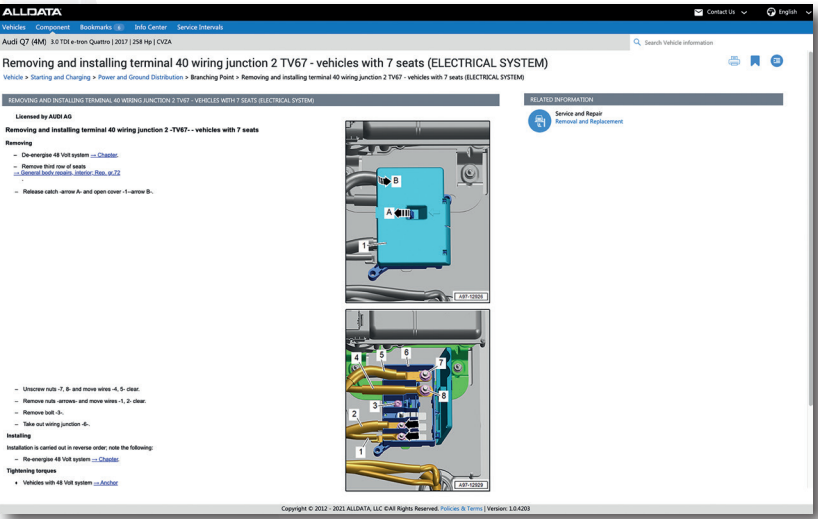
ALLDATA

Contact Us English

Vehicles Component Bookmarks 6 Info Center Service Intervals

Audi Q7 (4M) 3.0 TDI e-tron Quattro | 2017 | 258 Hp | CVZA

Search Vehicle information

Removing and installing terminal 40 wiring junction 2 TV67 - vehicles with 7 seats (ELECTRICAL SYSTEM)

Vehicle > Starting and Charging > Power and Ground Distribution > Branching Point > Removing and installing terminal 40 wiring junction 2 TV67 - vehicles with 7 seats (ELECTRICAL SYSTEM)

REMOVING AND INSTALLING TERMINAL 40 WIRING JUNCTION 2 TV67 - VEHICLES WITH 7 SEATS (ELECTRICAL SYSTEM)

Licensed by AUDI AG

Removing and installing terminal 40 wiring junction 2 -TV67- - vehicles with 7 seats

Removing

– De-energise 48 Volt system ⇒ Chapter.

– Remove third row of seats ⇒ General body repairs, Interior; Rep. gr.72

– Release catch -arrow A- and open cover -1-arrow B-.

B

A

1

A97-12926

4 5 6 7 8 3 2 1

A97-12929

– Unscrew nuts -7, 8- and move wires -4, 5- clear.

– Remove nuts -arrows- and move wires -1, 2- clear.

– Remove bolt -3-.

– Take out wiring junction -6-.

Installing

Installation is carried out in reverse order; note the following:

– Re-energise 48 Volt system ⇒ Chapter.

Tightening torques

• Vehicles with 48 Volt system ⇒ Anchor

RELATED INFORMATION

Service and Repair
Removal and Replacement

Copyright © 2012 - 2021 ALLDATA, LLC ©All Rights Reserved. Policies & Terms | Version: 1.0.4203